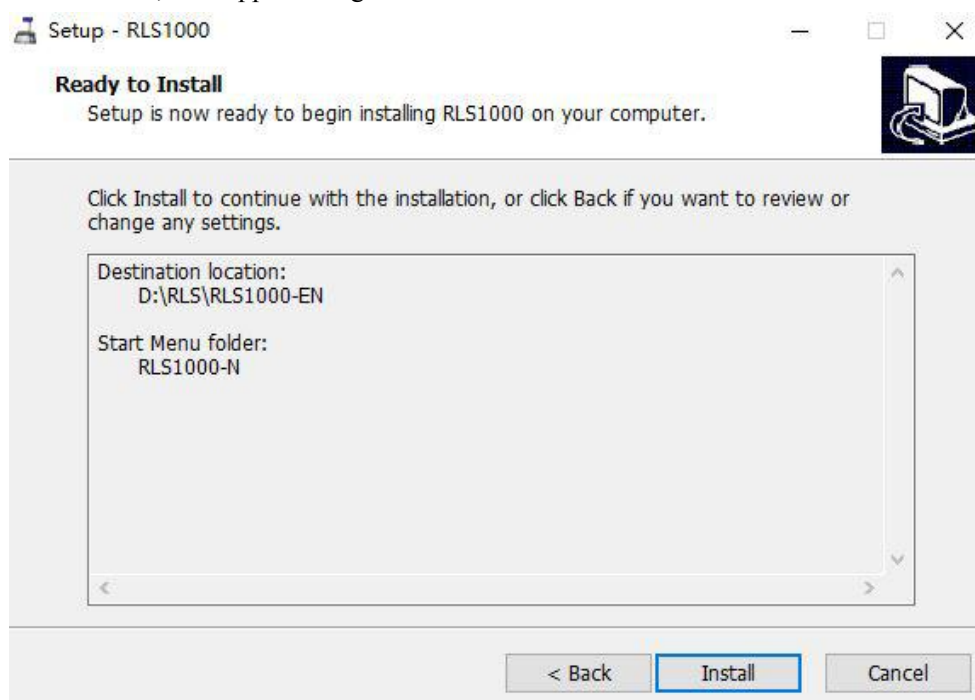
Setup - RLS1000

Ready to Install
Setup is now ready to begin installing RLS1000 on your computer.

Click Install to continue with the installation, or click Back if you want to review or change any settings.

Destination location:
D:\RLS\RLS1000-EN

Start Menu folder:
RLS1000-N

< Back
Install
Cancel